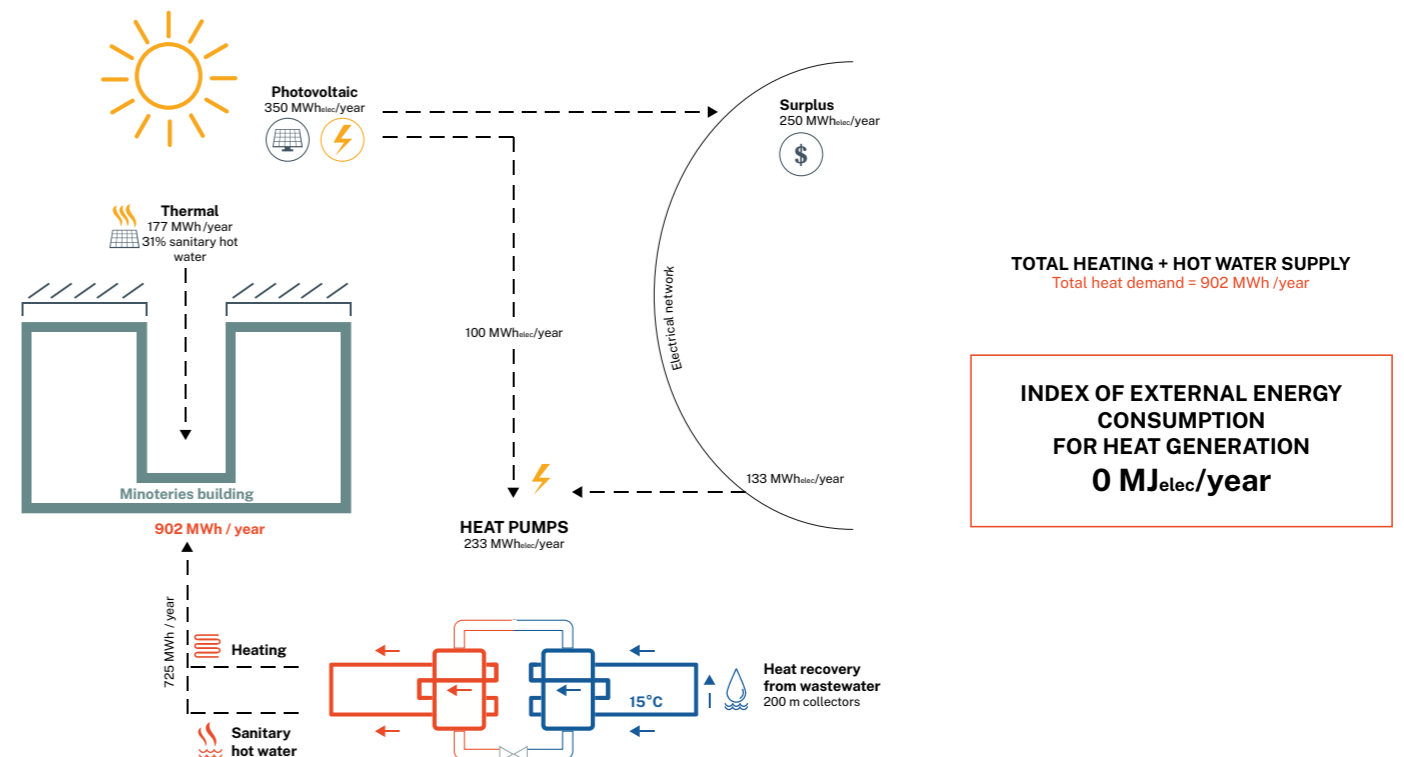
Photovoltaic
350 MWh$_{elec}$/year

Surplus
250 MWh$_{elec}$/year

$

Thermal
177 MWh /year
31% sanitary hot water

Electrical network

TOTAL HEATING + HOT WATER SUPPLY
Total heat demand = 902 MWh /year

INDEX OF EXTERNAL ENERGY CONSUMPTION FOR HEAT GENERATION
0 MJ$_{elec}$/year

100 MWh$_{elec}$/year

133 MWh$_{elec}$/year

Minoteries building

902 MWh / year

HEAT PUMPS
233 MWh$_{elec}$/year

725 MWh / year

Heating

Sanitary hot water

15°C

Heat recovery from wastewater
200 m collectors